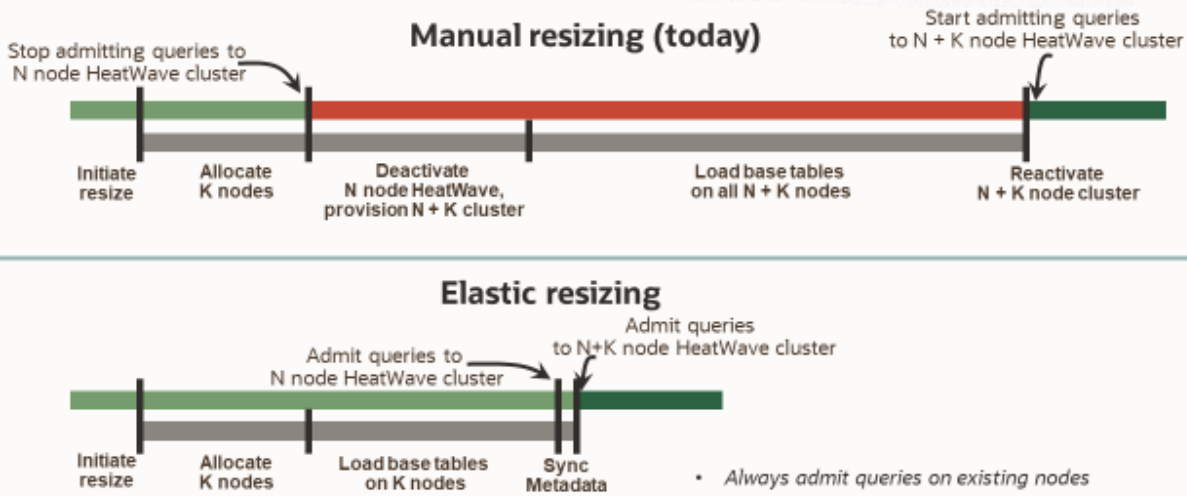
Manual resizing (today)

Stop admitting queries to N node HeatWave cluster

Start admitting queries to N + K node HeatWave cluster

Initiate resize

Allocate K nodes

Deactivate N node HeatWave, provision N + K cluster

Load base tables on all N + K nodes

Reactivate N + K node cluster

Elastic resizing

Admit queries to N node HeatWave cluster

Admit queries to N+K node HeatWave cluster

Initiate resize

Allocate K nodes

Load base tables on K nodes

Sync Metadata

• *Always admit queries on existing nodes*